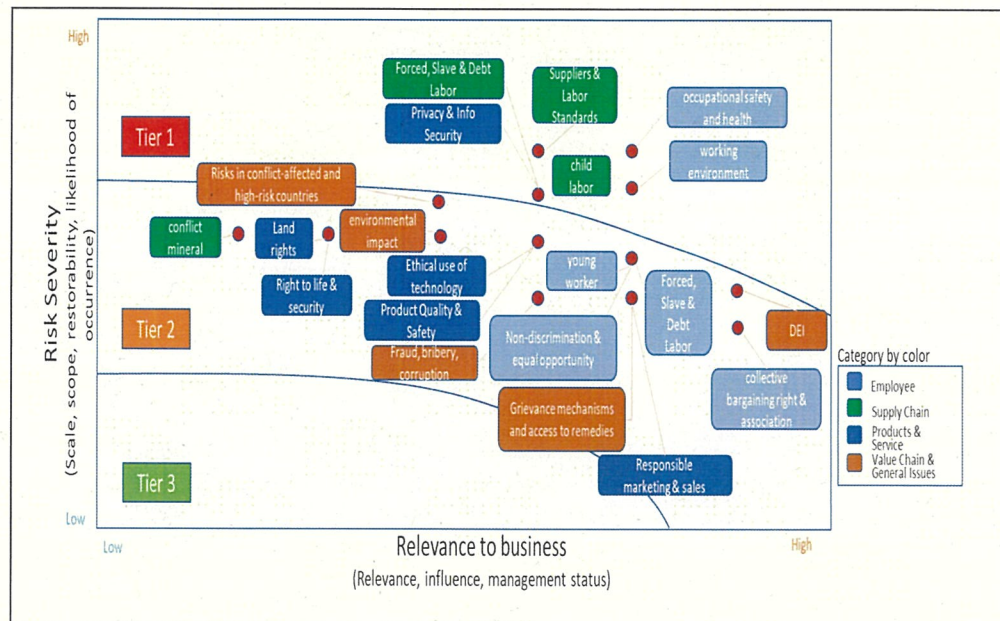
High

Risk Severity
(Scale, scope, restorability, likelihood of occurrence)

Low

Tier 1

Tier 2

Tier 3

Forced, Slave & Debt Labor

Privacy & Info Security

Suppliers & Labor Standards

occupational safety and health

child labor

working environment

Risks in conflict-affected and high-risk countries

conflict mineral

Land rights

environmental impact

Right to life & security

Ethical use of technology

young worker

Product Quality & Safety

Forced, Slave & Debt Labor

DEI

Non-discrimination & equal opportunity

Fraud, bribery, corruption

collective bargaining right & association

Grievance mechanisms and access to remedies

Responsible marketing & sales

Category by color
Employee
Supply Chain
Products & Service
Value Chain & General Issues

Low

Relevance to business
(Relevance, influence, management status)

High